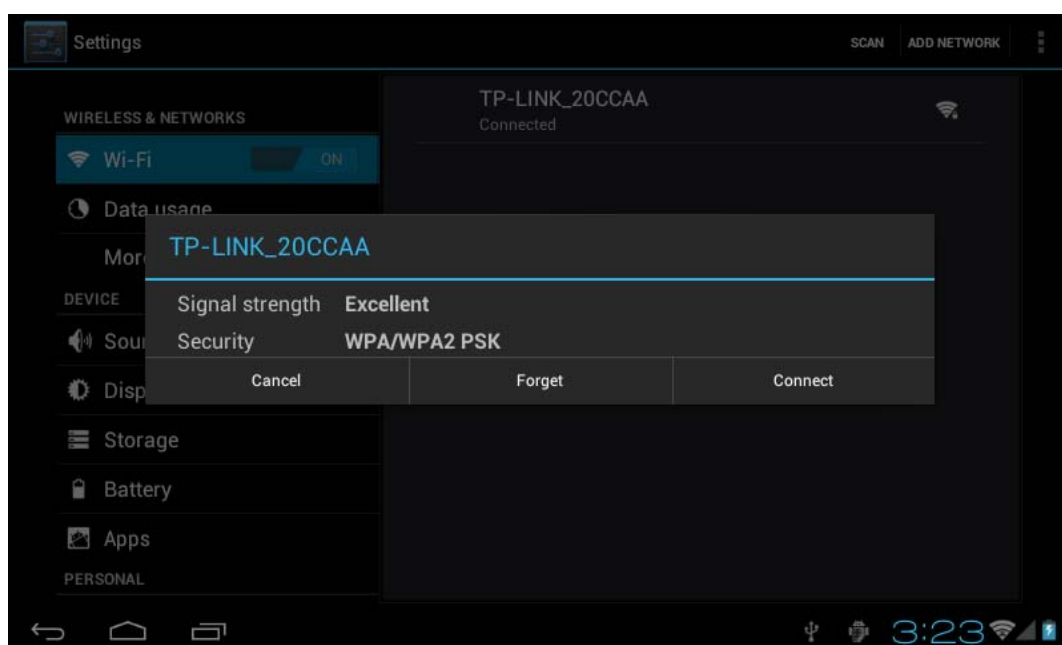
Settings

SCAN ADD NETWORK

WIRELESS & NETWORKS

Wi-Fi ON

Data usage

Mor

DEVICE

Sou

Disp

Storage

Battery

Apps

PERSONAL

TP-LINK_20CCAA
Connected

TP-LINK_20CCAA

Signal strength Excellent
Security WPA/WPA2 PSK

Cancel Forget Connect

3:23